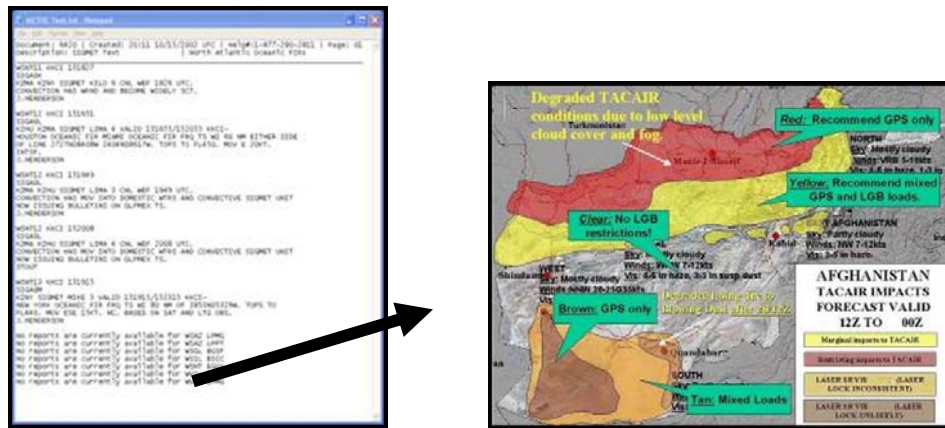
NCTXT Text.txt - Notepad

File Edit Format View Help

Document | NADO | Created: 20:11 10/03/2002 UTC | Help#1-877-290-2802 | Page: 01
Description: SIGMET Text | North Atlantic Oceanic FIRs

WSNT21 KKCI 131807
SIGAOK
KZMA KZHU SIGMET KILO 9 CNL WEF 1928 UTC.
CONVECTION HAS WKND AND BECOME WIDELY SCT.
J.HENDERSON

WSNT21 KKCI 131935
SIGAOL
KZHU KZMA SIGMET LIMA 4 VALID 131935/132055 KKCI-
HOUSTON OCEANIC FIR MIAMI OCEANIC FIR FRQ TS WI 40 NM EITHER SIDE
OF LINE 2717N08840W 2438N08617W. TOPS TO FL450. MOV W 20KT.
INTSF.
J.HENDERSON

WSNT12 KKCI 131949
SIGAOL
KZMA KZHU SIGMET LIMA 3 CNL WEF 1949 UTC.
CONVECTION HAS MOV INTO DOMESTIC WFRS AND CONVECTIVE SIGMET UNIT
NOW ISSUING BULLETINS ON GLFMEX TS.
J.HENDERSON

WSNT12 KKCI 132008
SIGAOL
KZMA KZHU SIGMET LIMA 4 CNL WEF 2008 UTC.
CONVECTION HAS MOV INTO DOMESTIC WFRS AND CONVECTIVE SIGMET UNIT
NOW ISSUING BULLETINS ON GLFMEX TS.
STOUP

WSNT23 KKCI 131913
SIGAOM
KZNY SIGMET MIKE 3 VALID 131913/132313 KKCI-
NEW YORK OCEANIC FIR FRQ TS WI 80 NM OF 3853N05329W. TOPS TO
FL400. MOV ESE 15KT. NC. BASED ON SAT AND LTG OBS.
J.HENDERSON

No reports are currently available for WSAK2 LPMG
No reports are currently available for WSAK2 LPPT
No reports are currently available for WSXL BGSF
No reports are currently available for WSXL BGSC
No reports are currently available for WSNT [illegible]
No reports are currently available for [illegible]

Degraded TACAIR conditions due to low level cloud cover and fog.

Turkmenistan

Mazar-i-Sharif

Red: Recommend GPS only

NORTH
Sky: Mostly cloudy
Winds: VRB 5-10kts
Vis: 4-6 in haze, 1-3 in

Yellow: Recommend mixed GPS and LGB loads.

Clear: No LGB restrictions!

E AFGHANISTAN
Sky: Partly cloudy
Winds: NW 7-12kts
Vis: 3-5 in haze.

Kabul

Sky: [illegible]ly cloudy
Winds: W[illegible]N 7-12kts
Vis: 4-6 in haze, 3-5 in surp dust

Shindand

WEST
Sky: Mostly cloudy
Winds: NNW 20-25G35kts
Vis: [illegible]

Degraded ... due to blowing dust after 20Z

Brown: GPS only

Qandahar

SOUTH
Sky: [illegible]
Vis: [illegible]

Tan: Mixed Loads

AFGHANISTAN
TACAIR IMPACTS
FORECAST VALID
12Z TO 00Z

Marginal impacts to TACAIR

Restricting impacts to TACAIR

LASER SRVIS (LASER LOCK INCONSISTENT)

LASER SRVIS (LASER LOCK UNLIKELY)